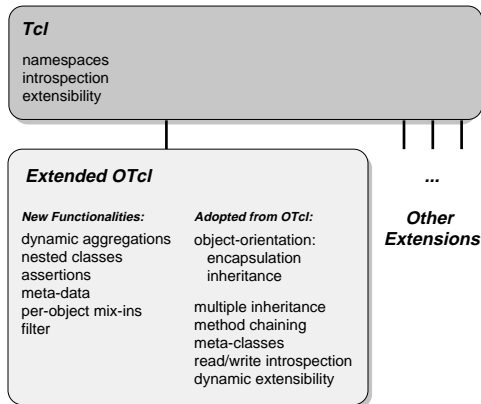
Tcl

namespaces
introspection
extensibility

Extended OTcl

New Functionalities:

dynamic aggregations
nested classes
assertions
meta-data
per-object mix-ins
filter

Adopted from OTcl:

object-orientation:
encapsulation
inheritance

multiple inheritance
method chaining
meta-classes
read/write introspection
dynamic extensibility

...

Other Extensions